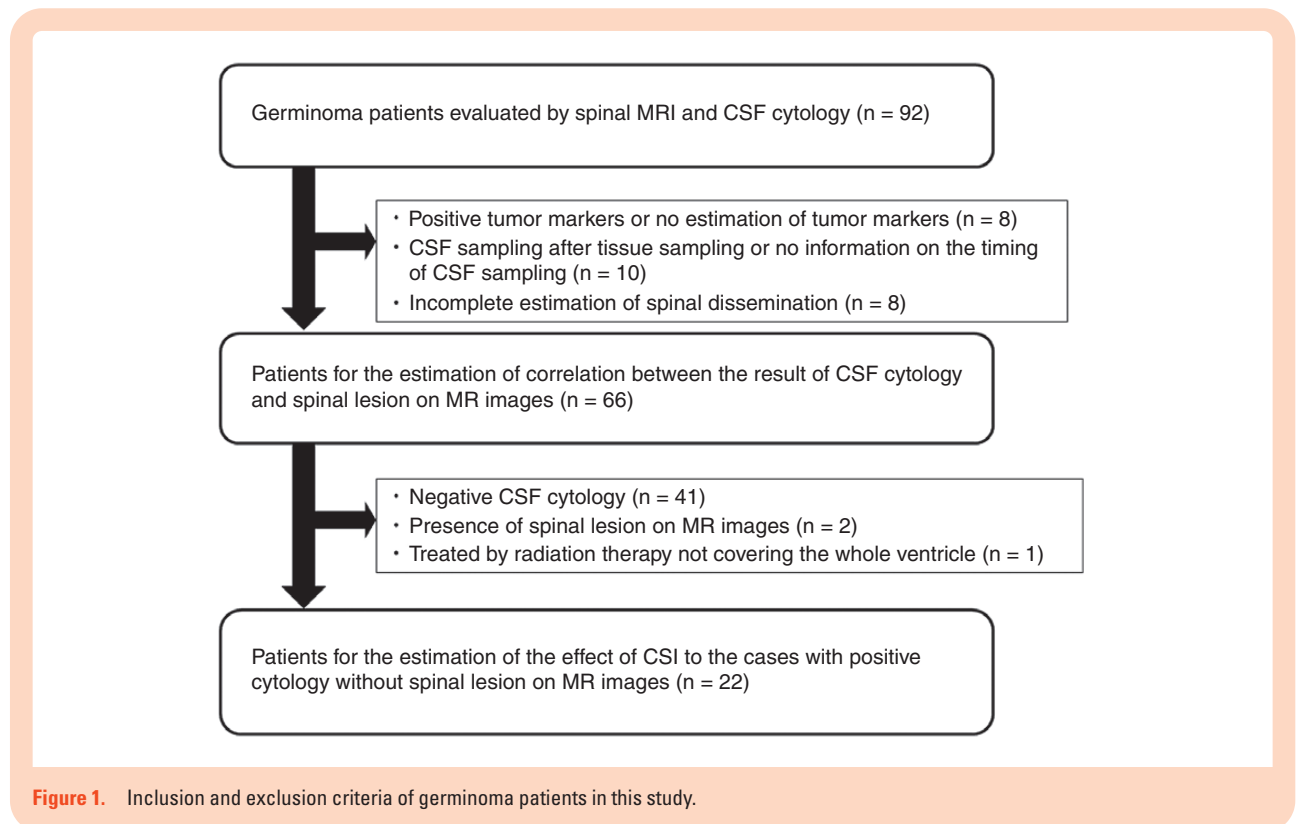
Germinoma patients evaluated by spinal MRI and CSF cytology (n = 92)

・Positive tumor markers or no estimation of tumor markers (n = 8)
・CSF sampling after tissue sampling or no information on the timing of CSF sampling (n = 10)
・Incomplete estimation of spinal dissemination (n = 8)

Patients for the estimation of correlation between the result of CSF cytology and spinal lesion on MR images (n = 66)

・Negative CSF cytology (n = 41)
・Presence of spinal lesion on MR images (n = 2)
・Treated by radiation therapy not covering the whole ventricle (n = 1)

Patients for the estimation of the effect of CSI to the cases with positive cytology without spinal lesion on MR images (n = 22)

Figure 1. Inclusion and exclusion criteria of germinoma patients in this study.